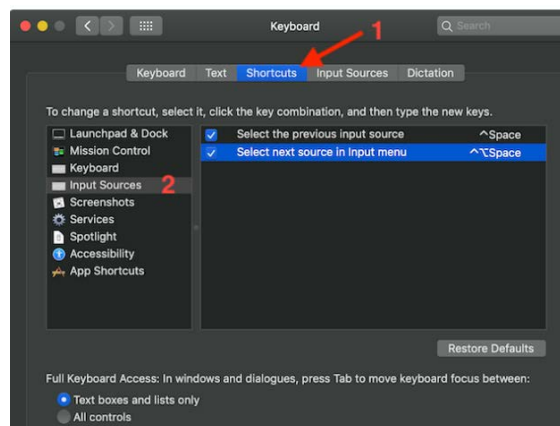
Keyboard

Search

1

Keyboard Text Shortcuts Input Sources Dictation

To change a shortcut, select it, click the key combination, and then type the new keys.

Launchpad & Dock
Mission Control
Keyboard
Input Sources 2
Screenshots
Services
Spotlight
Accessibility
App Shortcuts

| | | |
|---|---|---|
| ✓ | Select the previous input source | ^Space |
| ✓ | Select next source in Input menu | ^⌥Space |

Restore Defaults

Full Keyboard Access: In windows and dialogues, press Tab to move keyboard focus between:

Text boxes and lists only
All controls